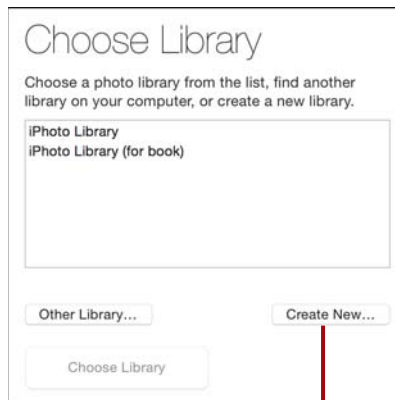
Choose Library

Choose a photo library from the list, find another library on your computer, or create a new library.

iPhoto Library
iPhoto Library (for book)

Other Library...

Create New...

Choose Library